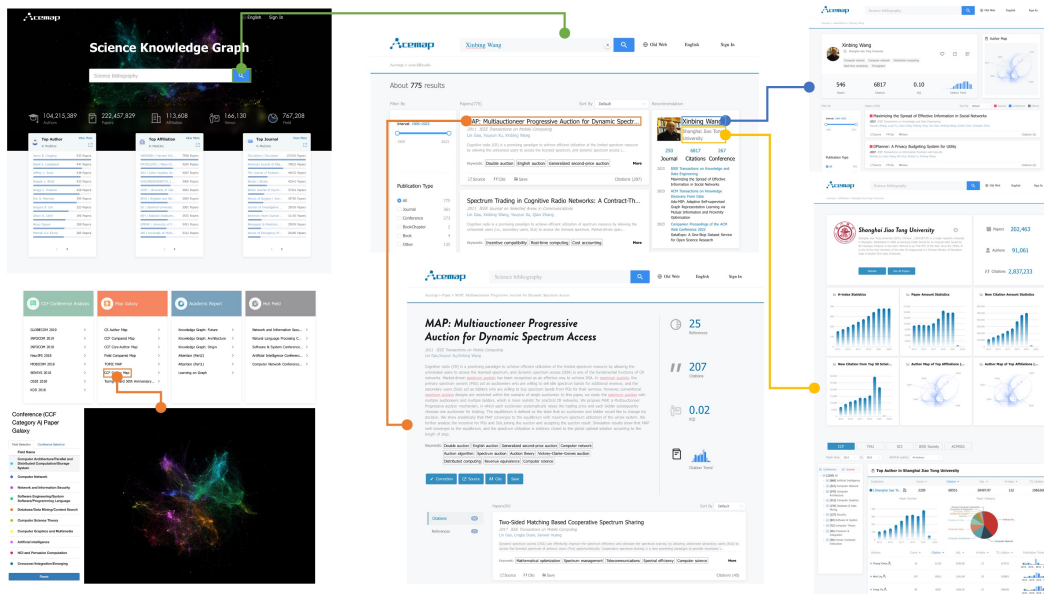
Acemap English Sign In

Science Knowledge Graph

Science Bibliography

104,215,389 Authors
222,457,829 Papers
113,608 Affiliation
166,130 Venues
767,208 Field

Top Author
Top Affiliation
Top Journal

CCF Conference Analysis
Map Galaxy
Academic Report
Hot Field

GLOBECOM 2019
INFOCOM 2019
INFOCOM 2018
NeurIPS 2019
MOBICOM 2019
SENSYS 2016
CVPR 2018
ICCV 2019

CS Author Map
CCF Composite Map
CCF Core Author Map
Field Composite Map
TOP10 Vault
CCF Confer... Map

Knowledge Graph: Future
Knowledge Graph: Architecture
Knowledge Graph: Origin
Attention (Part2)
Attention (Part1)
Learning on Graph

Network and Information Secu...
Natural Language Processing C...
Software & System Conference...
Database / Data Mining Confer...
Artificial Intelligence Conference...
Computer Network Conference...

Conference (CCF Category A) Paper Galaxy

Field Selection
Conference Selection

Field Name
Computer Architecture/Parallel and Distributed Computation/Storage System
Computer Network
Network and Information Security
Software Engineering/System Software/Programming Language
Database/Data Mining/Content Retrieval
Computer Science Theory
Computer Graphics and Multimedia
Artificial Intelligence
HCI and Pervasive Computation
Crosscut/Integration/Emerging

Acemap
Xinbing Wang
Old Web
English
Sign In

About 775 results

Filter By
Papers(775)
Sort By: Default
Recommendation

Interval: 1996-2023

MAP: Multiauctioneer Progressive Auction for Dynamic Spectr...
2012 IEEE Transactions on Mobile Computing
Lin Gao, Youyun Xu, Xinbing Wang

Keywords: Double auction | English auction | Generalized second-price auction
Source | Cite | Save
Citation (207)

Publication Type
All
Journal
Conference
BookChapter
Book
Other

Spectrum Trading in Cognitive Radio Networks: A Contract-Th...
2011 IEEE Journal on Selected Areas in Communications
Lin Gao, Xinbing Wang, Youyun Xu, Qian Zhang

Keywords: Incentive compatibility | Best-time computing | Cost accounting

Xinbing Wang
Shanghai Jiao Tong University
293 Journal
6817 Citations
267 Conference

More

Xinbing Wang
546 Papers
6817 Citations
0.10
Author Map

Maximizing the Spread of Effective Information in Social Networks
iPlanner: A Privacy Budgeting System for Utility

Publication Type

Shanghai Jiao Tong University
Papers 202,463
Authors 91,061
Citations 2,837,233

H-Index Statistics
Paper Amount Statistics
New Citation Amount Statistics
New Citation from Top 10 Select...
Author Map of Top Affiliations (...
Author Map of Top Affiliations (...

Top Author in Shanghai Jiao Tong University

Acemap
Science Bibliography
Old Web
English
Sign In

MAP: Multiauctioneer Progressive Auction for Dynamic Spectrum Access

2012 IEEE Transactions on Mobile Computing
Lin Gao, Youyun Xu, Xinbing Wang

25 References
207 Citations
0.02 KQI

Keywords: Double auction | English auction | Generalized second-price auction | Computer network | Auction algorithm | Spectrum auction | Auction theory | Vickrey-Clarke-Groves auction | Distributed computing | Revenue equivalence | Computer science

Citation Trend

Correction | Source | Cite | Save

Citations
References

Two-Sided Matching Based Cooperative Spectrum Sharing
2017 IEEE Transactions on Mobile Computing

Keywords: Mathematical optimization | Spectrum management | Telecommunications | Spectral efficiency | Computer science
More
Source | Cite | Save
Citation (45)